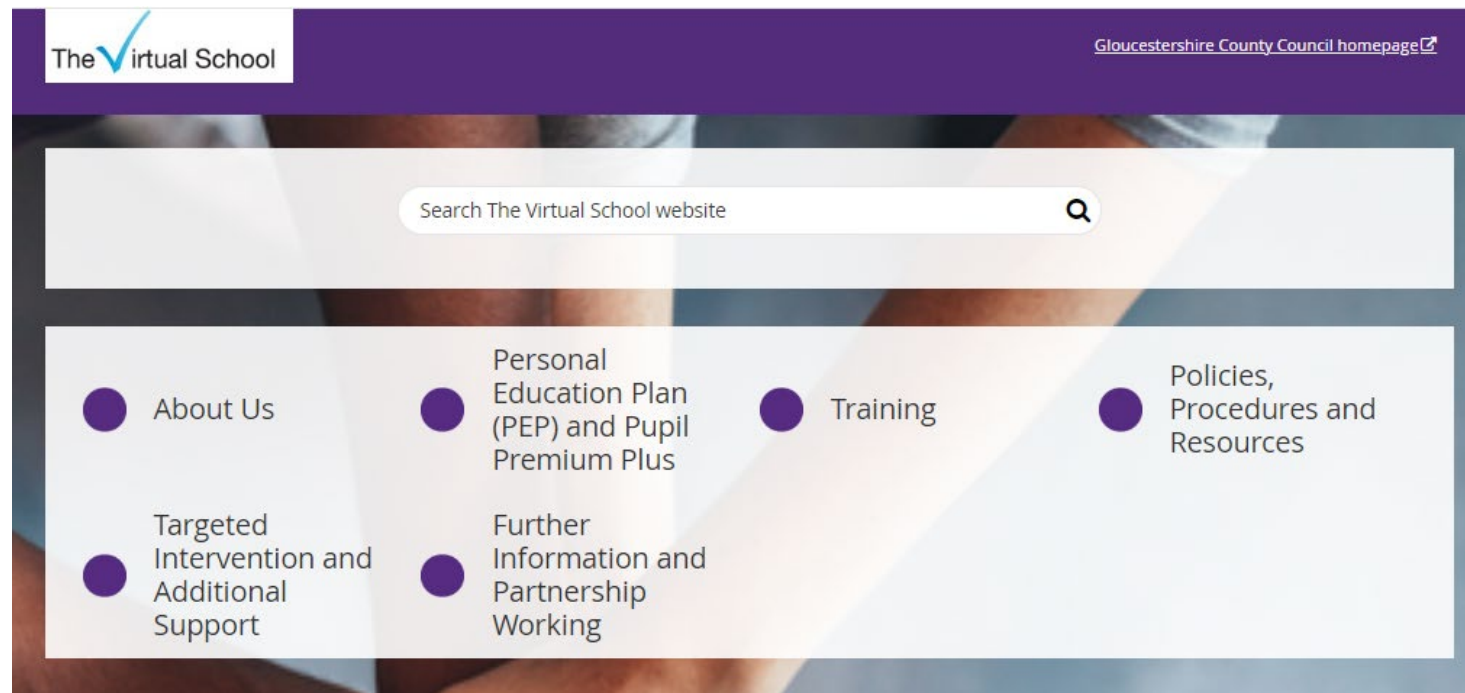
The Virtual School

Gloucestershire County Council homepage

Search The Virtual School website

About Us

Personal Education Plan (PEP) and Pupil Premium Plus

Training

Policies, Procedures and Resources

Targeted Intervention and Additional Support

Further Information and Partnership Working